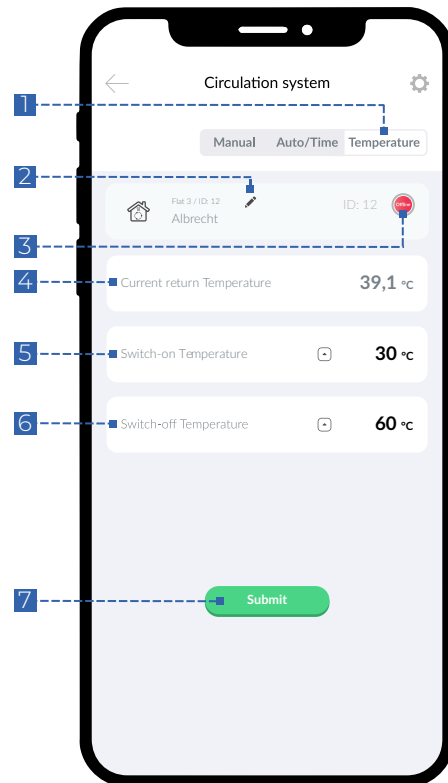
Circulation system

1

Manual Auto/Time Temperature

2

Flat 3 / ID: 12
Albrecht

ID: 12

3

Offline

4

Current return Temperature

39,1 °C

5

Switch-on Temperature

30 °C

6

Switch-off Temperature

60 °C

7

Submit